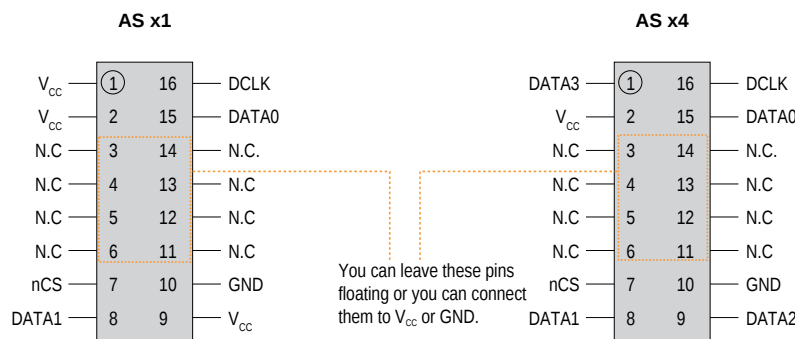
AS x1

$V_{CC}$ 1 16 DCLK
$V_{CC}$ 2 15 DATA0
N.C 3 14 N.C.
N.C 4 13 N.C
N.C 5 12 N.C
N.C 6 11 N.C
nCS 7 10 GND
DATA1 8 9 $V_{CC}$

AS x4

DATA3 1 16 DCLK
$V_{CC}$ 2 15 DATA0
N.C 3 14 N.C.
N.C 4 13 N.C
N.C 5 12 N.C
N.C 6 11 N.C
nCS 7 10 GND
DATA1 8 9 DATA2

You can leave these pins floating or you can connect them to $V_{CC}$ or GND.